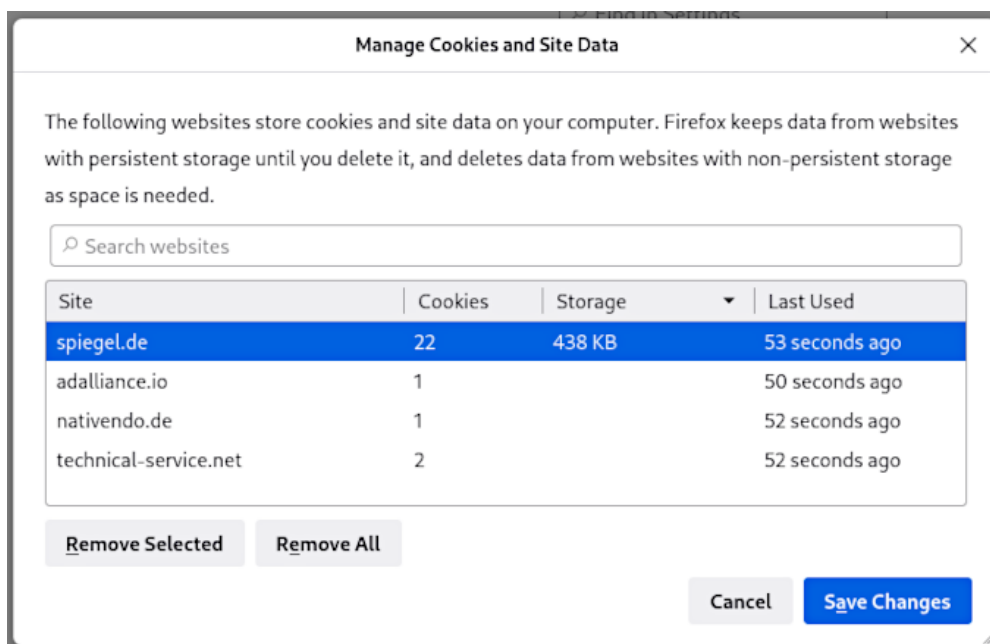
Find in Settings

Manage Cookies and Site Data

×

The following websites store cookies and site data on your computer. Firefox keeps data from websites with persistent storage until you delete it, and deletes data from websites with non-persistent storage as space is needed.

Search websites

| Site | Cookies | Storage | Last Used |
|---|---|---|---|
| spiegel.de | 22 | 438 KB | 53 seconds ago |
| adalliance.io | 1 | | 50 seconds ago |
| nativendo.de | 1 | | 52 seconds ago |
| technical-service.net | 2 | | 52 seconds ago |

Remove Selected

Remove All

Cancel

Save Changes